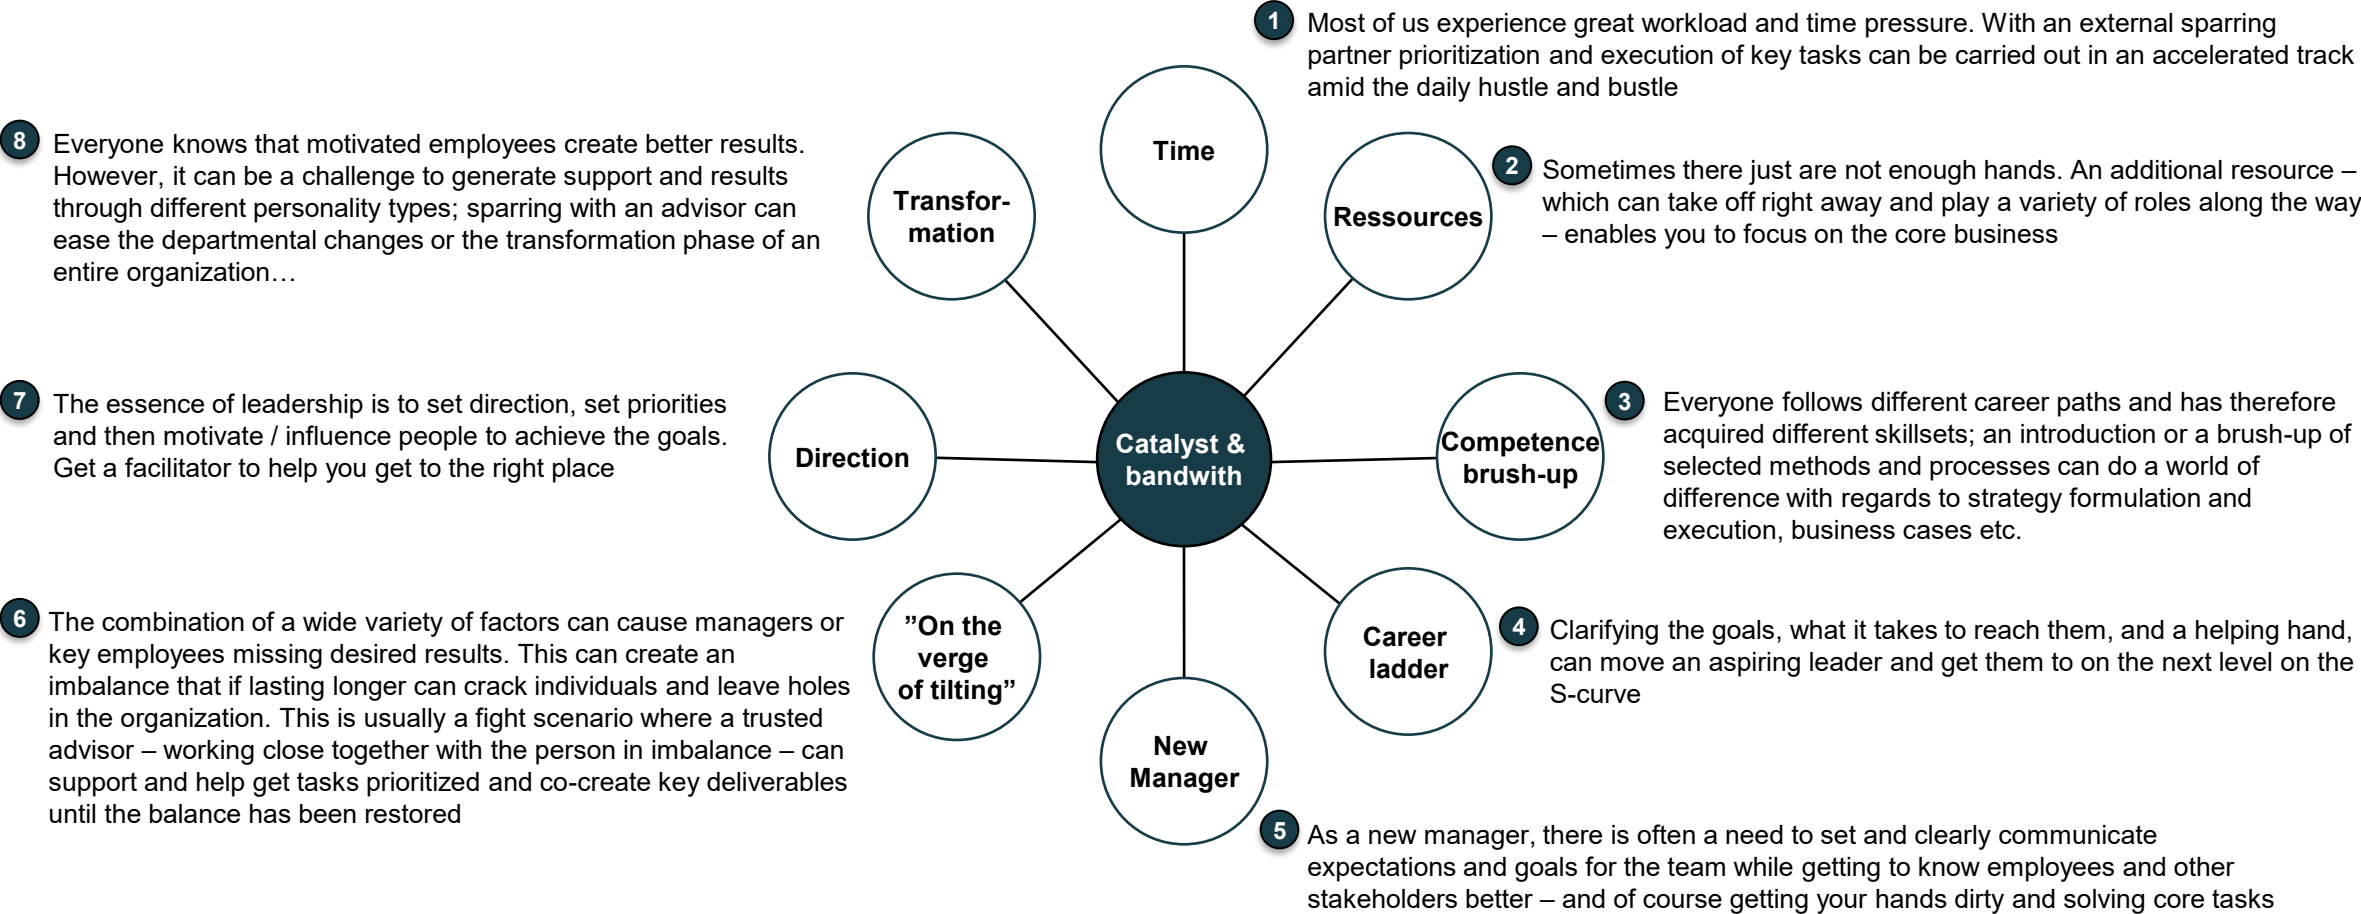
1 Most of us experience great workload and time pressure. With an external sparring partner prioritization and execution of key tasks can be carried out in an accelerated track amid the daily hustle and bustle

8 Everyone knows that motivated employees create better results. However, it can be a challenge to generate support and results through different personality types; sparring with an advisor can ease the departmental changes or the transformation phase of an entire organization…

Time

Transformation

Ressources

2 Sometimes there just are not enough hands. An additional resource – which can take off right away and play a variety of roles along the way – enables you to focus on the core business

7 The essence of leadership is to set direction, set priorities and then motivate / influence people to achieve the goals. Get a facilitator to help you get to the right place

Direction

Catalyst & bandwith

Competence brush-up

3 Everyone follows different career paths and has therefore acquired different skillsets; an introduction or a brush-up of selected methods and processes can do a world of difference with regards to strategy formulation and execution, business cases etc.

6 The combination of a wide variety of factors can cause managers or key employees missing desired results. This can create an imbalance that if lasting longer can crack individuals and leave holes in the organization. This is usually a fight scenario where a trusted advisor – working close together with the person in imbalance – can support and help get tasks prioritized and co-create key deliverables until the balance has been restored

”On the verge of tilting”

Career ladder

4 Clarifying the goals, what it takes to reach them, and a helping hand, can move an aspiring leader and get them to on the next level on the S-curve

New Manager

5 As a new manager, there is often a need to set and clearly communicate expectations and goals for the team while getting to know employees and other stakeholders better – and of course getting your hands dirty and solving core tasks